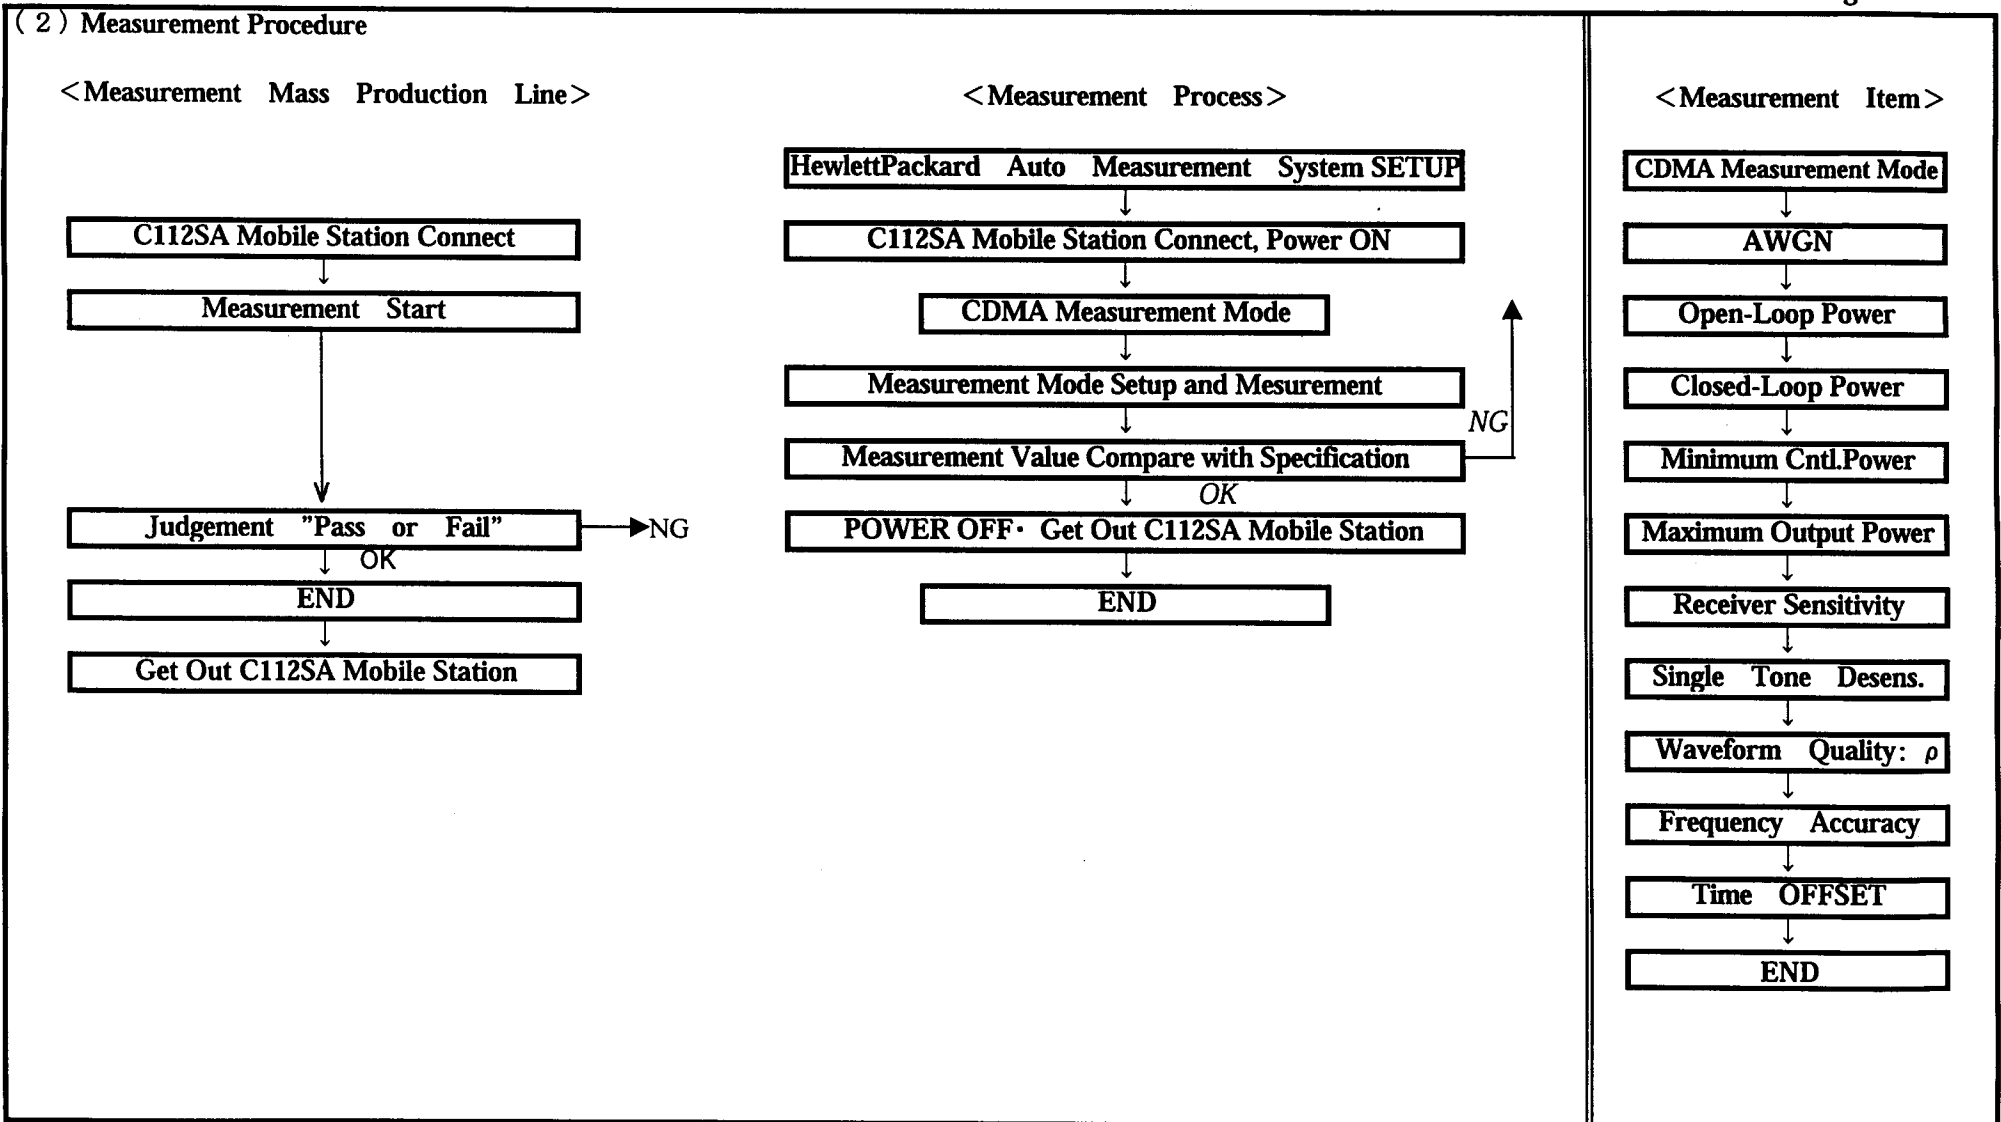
(2) Measurement Procedure

<Measurement Mass Production Line>

C112SA Mobile Station Connect

Measurement Start

Judgement "Pass or Fail"

NG

OK

END

Get Out C112SA Mobile Station

<Measurement Process>

HewlettPackard Auto Measurement System SETUP

C112SA Mobile Station Connect, Power ON

CDMA Measurement Mode

Measurement Mode Setup and Mesurement

NG

Measurement Value Compare with Specification

OK

POWER OFF・ Get Out C112SA Mobile Station

END

<Measurement Item>

CDMA Measurement Mode

AWGN

Open-Loop Power

Closed-Loop Power

Minimum Cntl.Power

Maximum Output Power

Receiver Sensitivity

Single Tone Desens.

Waveform Quality: $\rho$

Frequency Accuracy

Time OFFSET

END